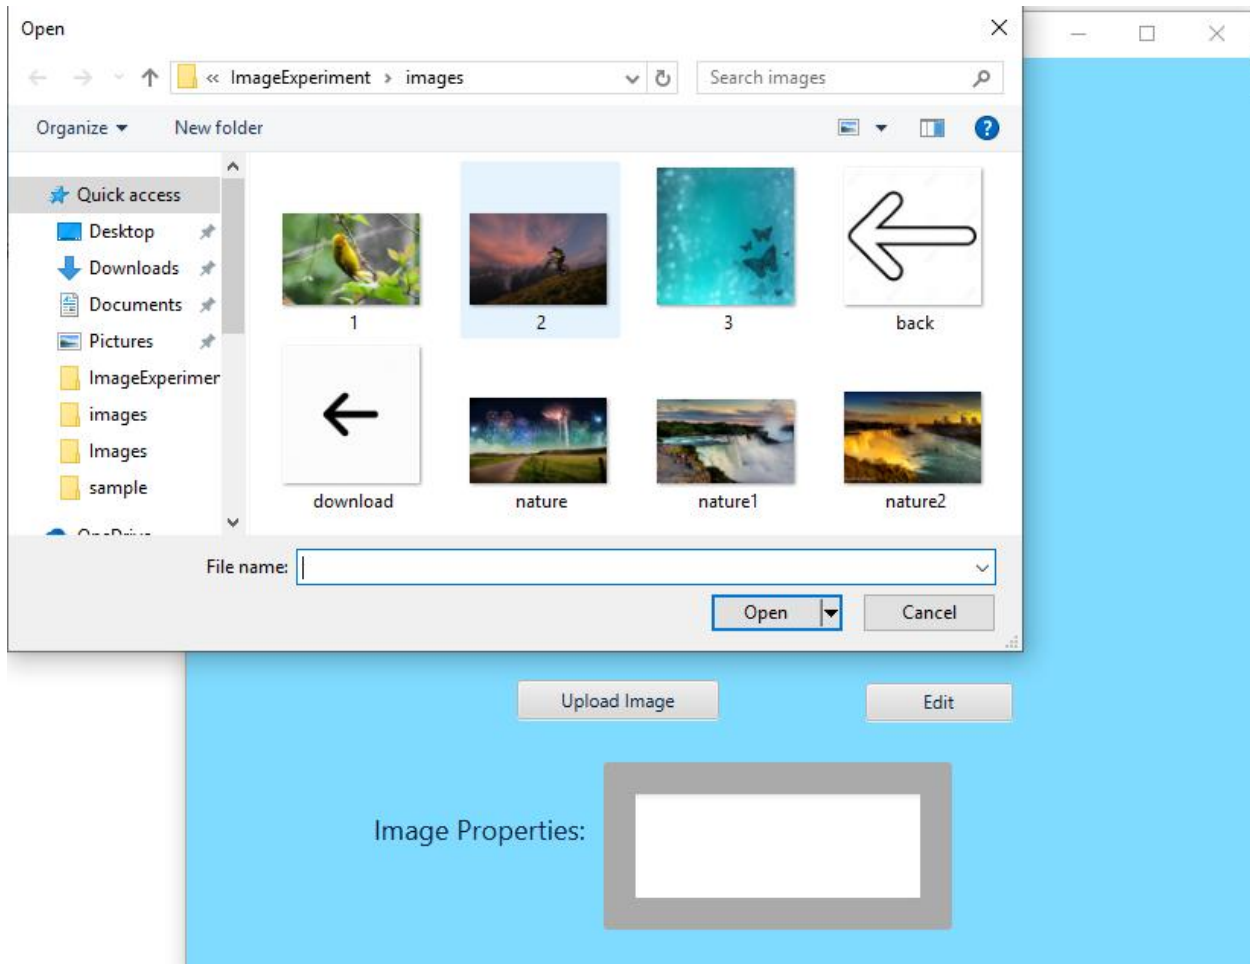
Open

« ImageExperiment › images

Search images

Organize ▾ New folder

Quick access
Desktop
Downloads
Documents
Pictures
ImageExperimer
images
Images
sample
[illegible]

1
2
3
back
download
nature
nature1
nature2

File name:

Open
Cancel

Upload Image
Edit

Image Properties: